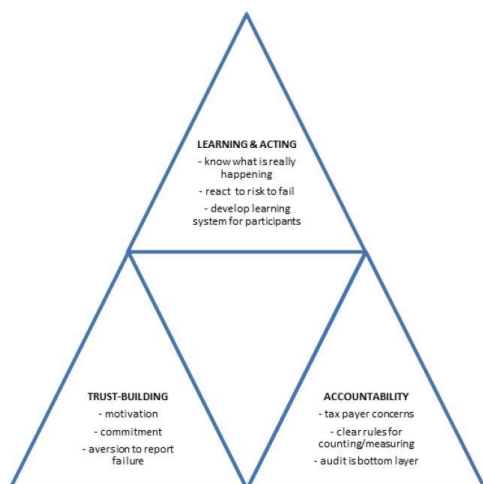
LEARNING & ACTING
- know what is really happening
- react to risk to fail
- develop learning system for participants

TRUST-BUILDING
- motivation
- commitment
- aversion to report failure

ACCOUNTABILITY
- tax payer concerns
- clear rules for counting/measuring
- audit is bottom layer